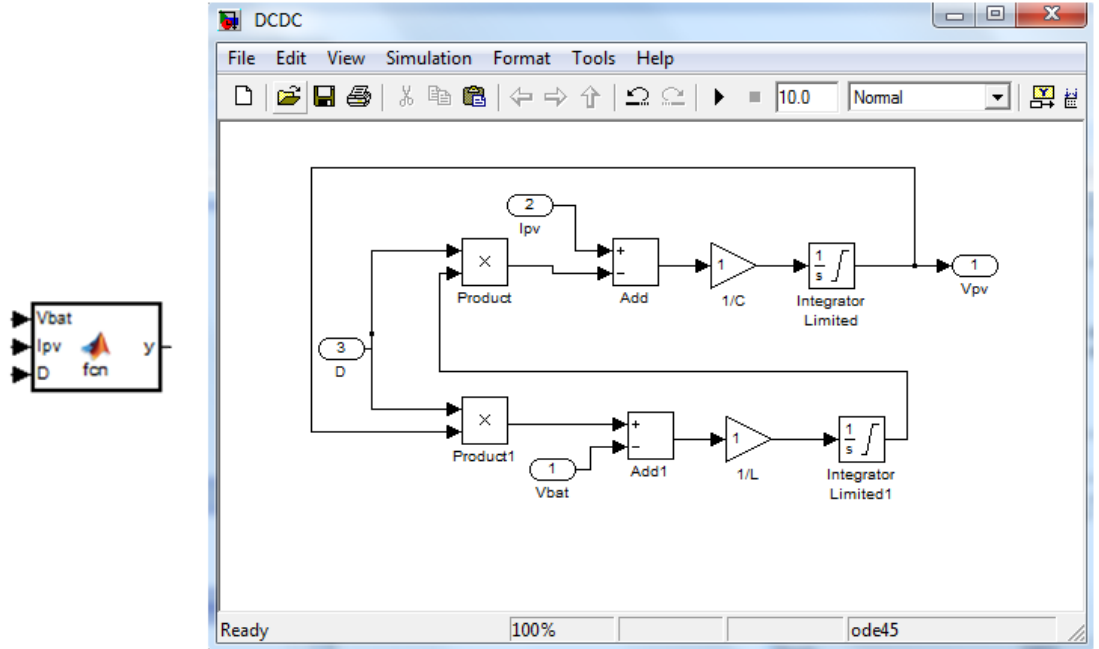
Vbat
Ipv
D
fcn
y

DCDC

File Edit View Simulation Format Tools Help

10.0 Normal

2
Ipv
×
Product
+
−
Add
1
1/C
$\frac{1}{s}$
Integrator Limited
1
Vpv

3
D

×
Product1
+
−
Add1
1
Vbat
1
1/L
$\frac{1}{s}$
Integrator Limited1

Ready 100% ode45